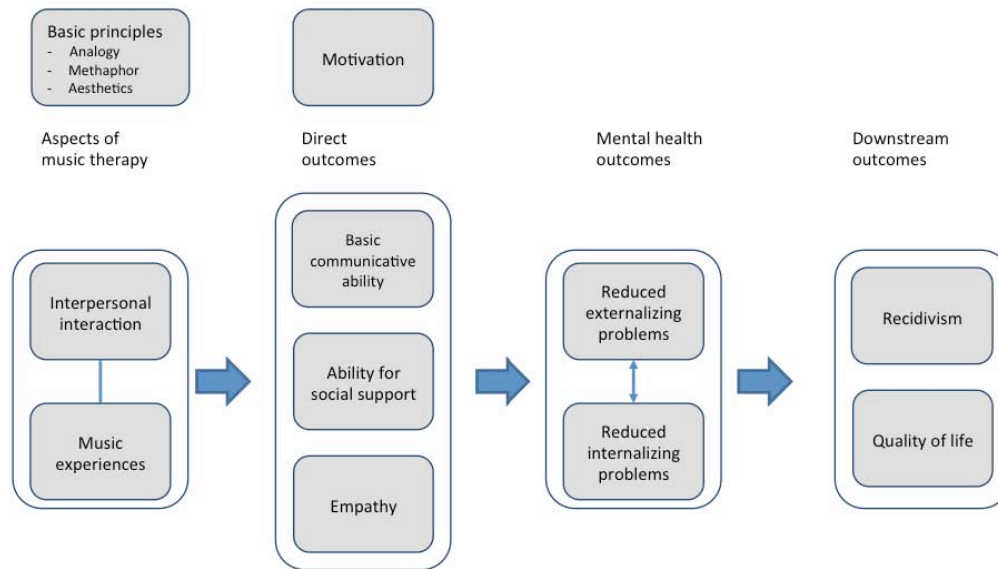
Basic principles
- Analogy
- Methaphor
- Aesthetics

Motivation

Aspects of music therapy

Direct outcomes

Mental health outcomes

Downstream outcomes

Interpersonal interaction

Music experiences

Basic communicative ability

Ability for social support

Empathy

Reduced externalizing problems

Reduced internalizing problems

Recidivism

Quality of life